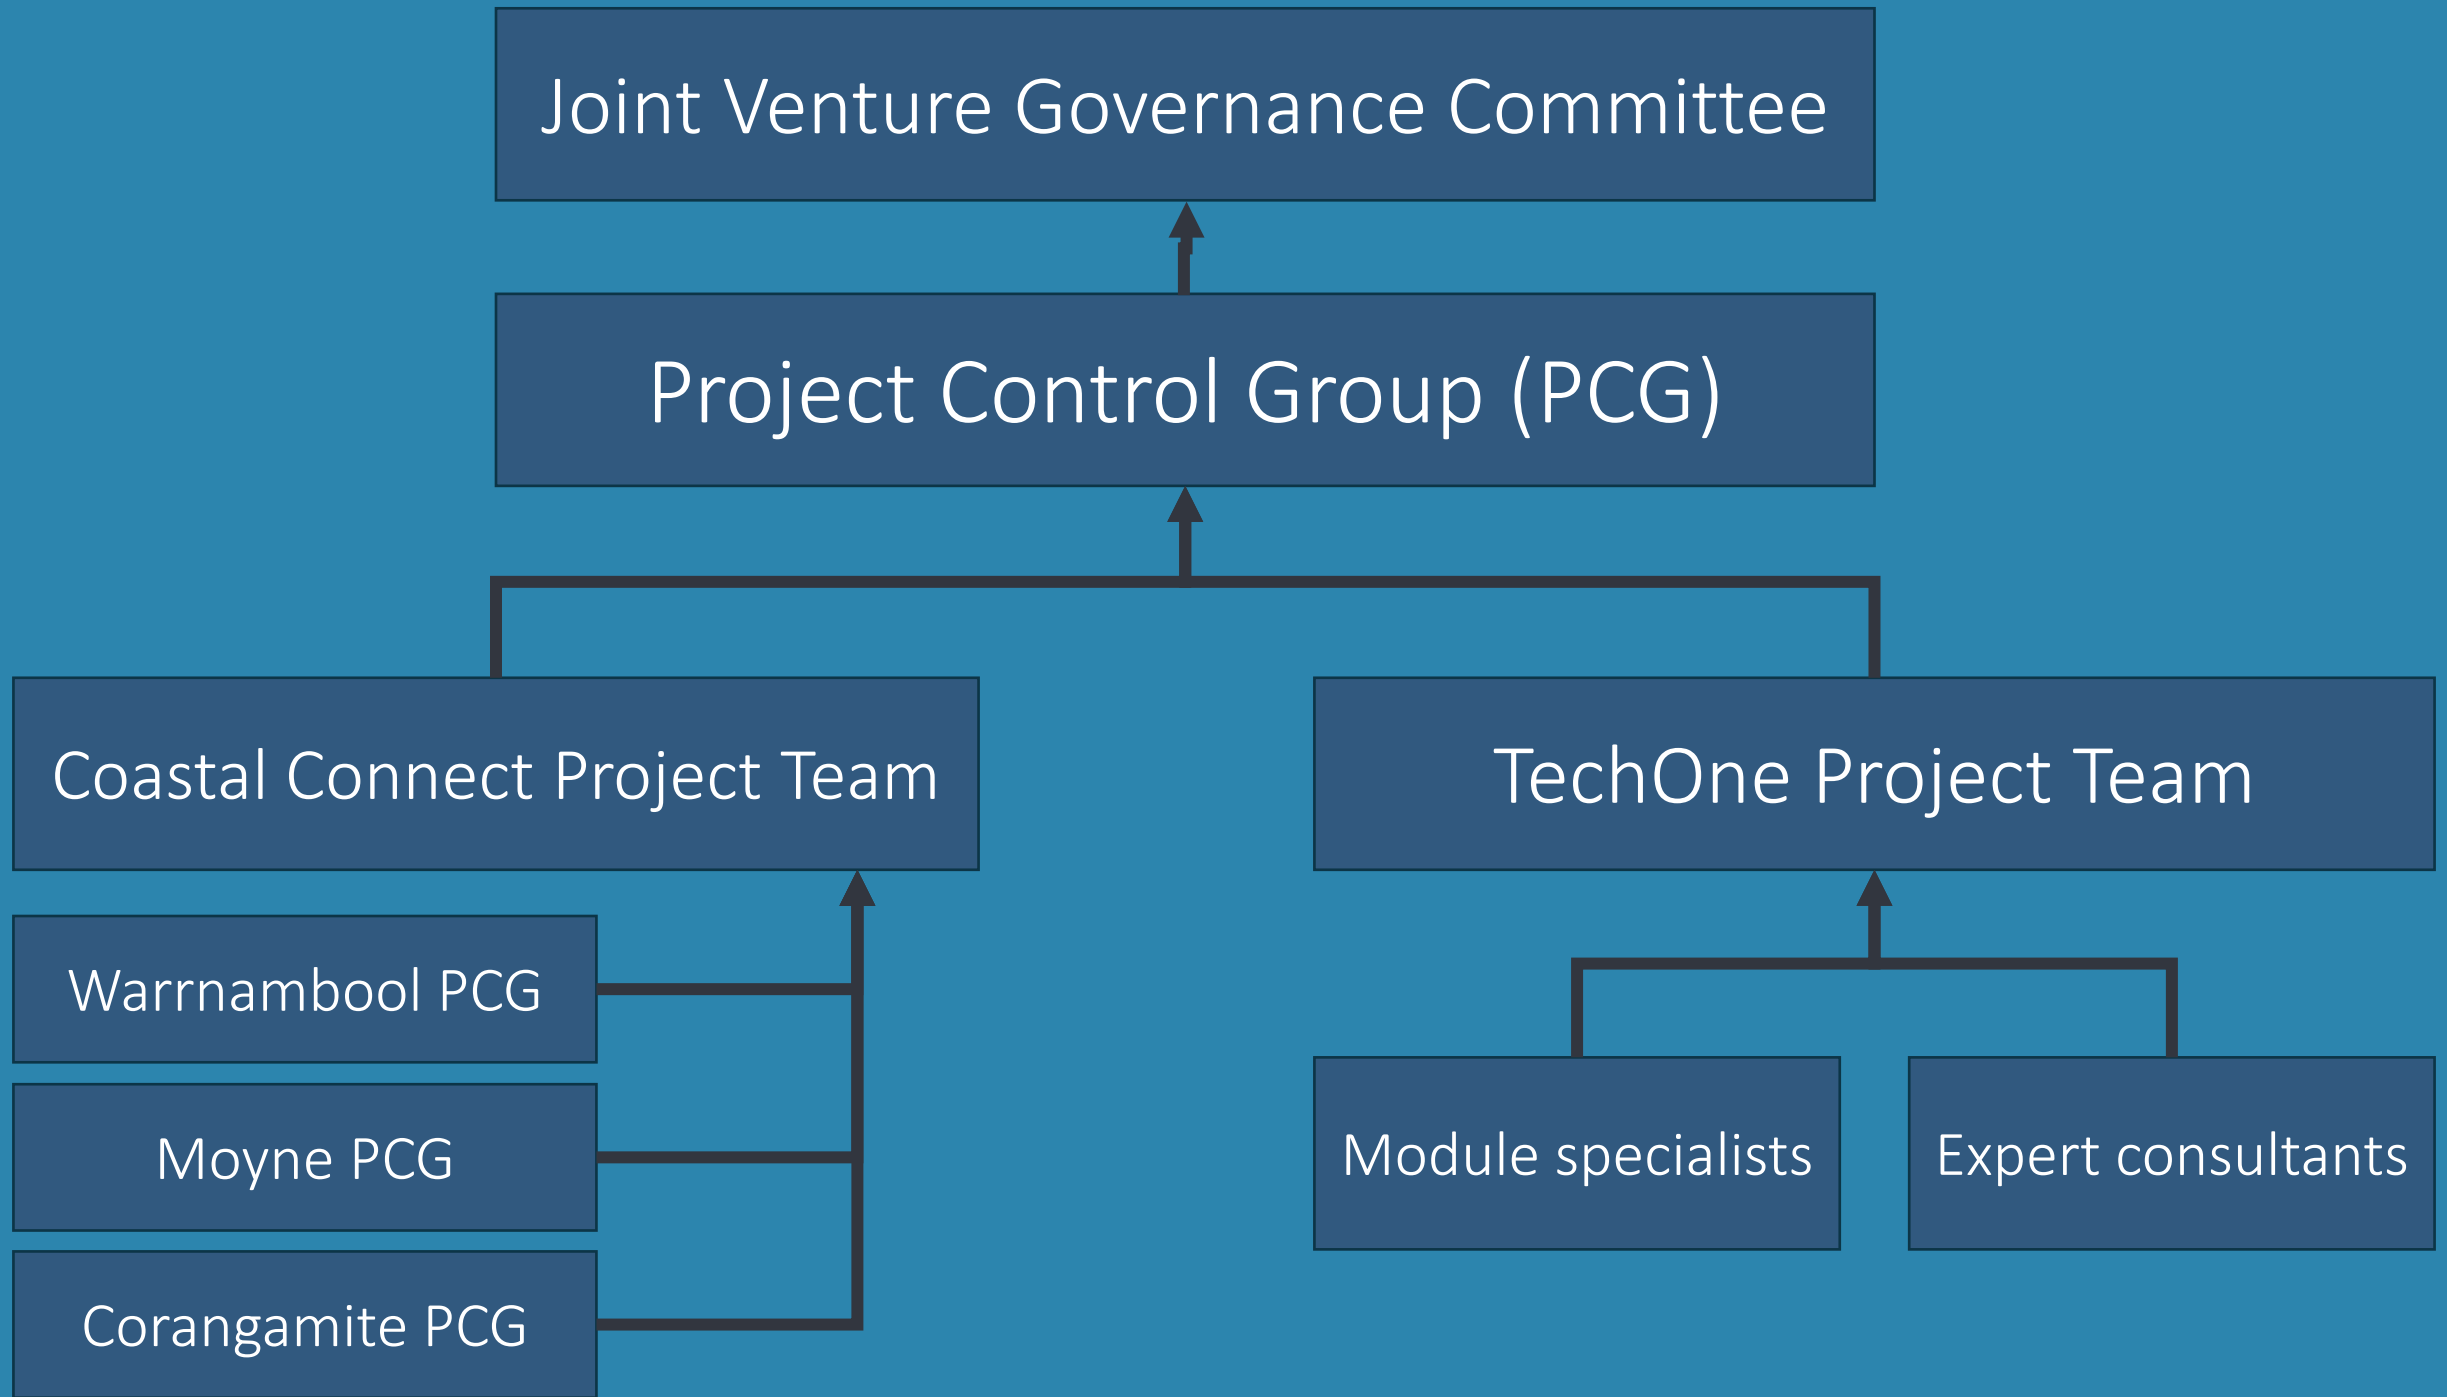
Joint Venture Governance Committee

Project Control Group (PCG)

Coastal Connect Project Team

TechOne Project Team

Warrnambool PCG

Moyne PCG

Corangamite PCG

Module specialists

Expert consultants